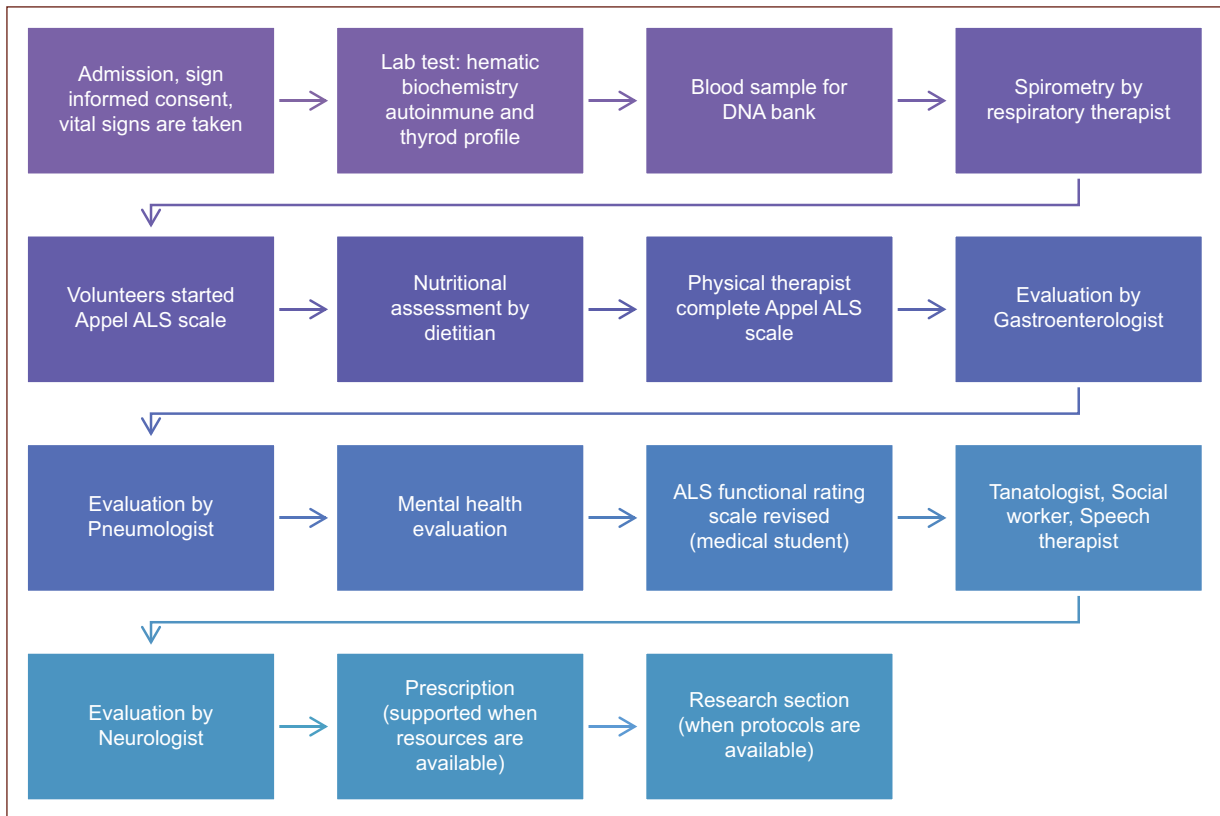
Admission, sign informed consent, vital signs are taken

Lab test: hematic biochemistry autoinmune and thyrod profile

Blood sample for DNA bank

Spirometry by respiratory therapist

Volunteers started Appel ALS scale

Nutritional assessment by dietitian

Physical therapist complete Appel ALS scale

Evaluation by Gastroenterologist

Evaluation by Pneumologist

Mental health evaluation

ALS functional rating scale revised (medical student)

Tanatologist, Social worker, Speech therapist

Evaluation by Neurologist

Prescription (supported when resources are available)

Research section (when protocols are available)